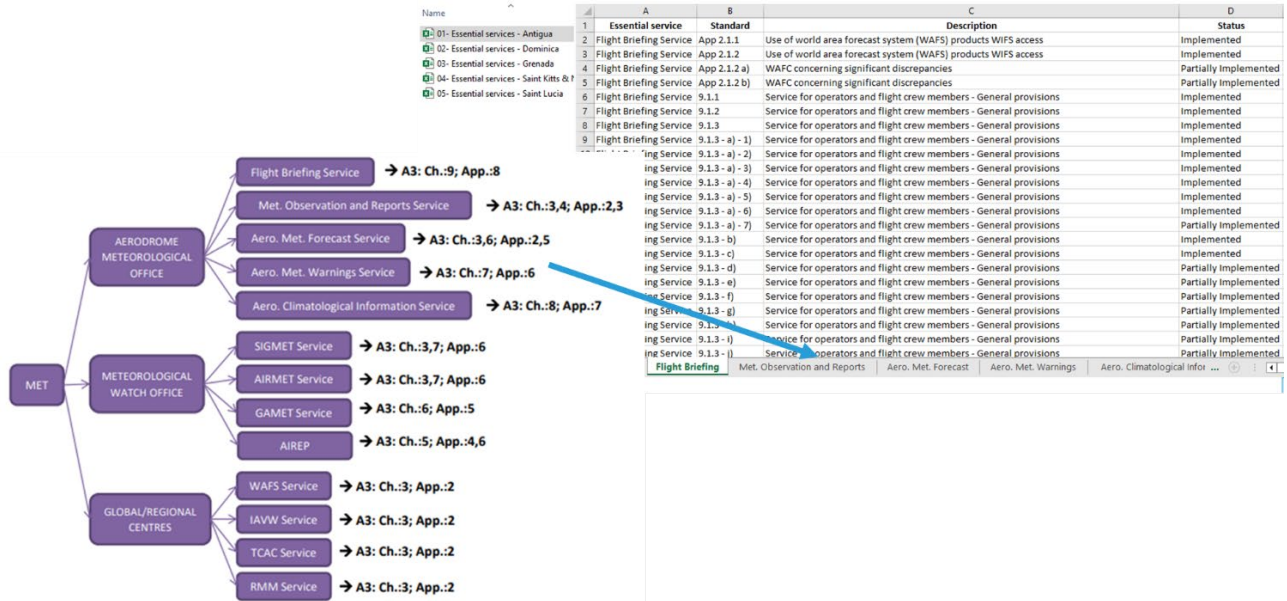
Name

01- Essential services - Antigua
02- Essential services - Dominica
03- Essential services - Grenada
04- Essential services - Saint Kitts & N
05- Essential services - Saint Lucia

| | A | B | C | D |
|---|---|---|---|---|
| 1 | Essential service | Standard | Description | Status |
| 2 | Flight Briefing Service | App 2.1.1 | Use of world area forecast system (WAFS) products WIFS access | Implemented |
| 3 | Flight Briefing Service | App 2.1.2 | Use of world area forecast system (WAFS) products WIFS access | Implemented |
| 4 | Flight Briefing Service | App 2.1.2 a) | WAFC concerning significant discrepancies | Partially Implemented |
| 5 | Flight Briefing Service | App 2.1.2 b) | WAFC concerning significant discrepancies | Partially Implemented |
| 6 | Flight Briefing Service | 9.1.1 | Service for operators and flight crew members - General provisions | Implemented |
| 7 | Flight Briefing Service | 9.1.2 | Service for operators and flight crew members - General provisions | Implemented |
| 8 | Flight Briefing Service | 9.1.3 | Service for operators and flight crew members - General provisions | Implemented |
| 9 | Flight Briefing Service | 9.1.3 - a) - 1) | Service for operators and flight crew members - General provisions | Implemented |
| | ing Service | 9.1.3 - a) - 2) | Service for operators and flight crew members - General provisions | Implemented |
| | ing Service | 9.1.3 - a) - 3) | Service for operators and flight crew members - General provisions | Implemented |
| | ing Service | 9.1.3 - a) - 4) | Service for operators and flight crew members - General provisions | Implemented |
| | ing Service | 9.1.3 - a) - 5) | Service for operators and flight crew members - General provisions | Implemented |
| | ing Service | 9.1.3 - a) - 6) | Service for operators and flight crew members - General provisions | Implemented |
| | ing Service | 9.1.3 - a) - 7) | Service for operators and flight crew members - General provisions | Partially Implemented |
| | ing Service | 9.1.3 - b) | Service for operators and flight crew members - General provisions | Implemented |
| | ing Service | 9.1.3 - c) | Service for operators and flight crew members - General provisions | Implemented |
| | ing Service | 9.1.3 - d) | Service for operators and flight crew members - General provisions | Partially Implemented |
| | ing Service | 9.1.3 - e) | Service for operators and flight crew members - General provisions | Partially Implemented |
| | ing Service | 9.1.3 - f) | Service for operators and flight crew members - General provisions | Partially Implemented |
| | ing Service | 9.1.3 - g) | Service for operators and flight crew members - General provisions | Partially Implemented |
| | ing Service | 9.1.3 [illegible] | Service for operators and flight crew members - General provisions | Partially Implemented |
| | ing Service | 9.1.3 - i) | Service for operators and flight crew members - General provisions | Partially Implemented |
| | ing Service | 9.1.3 - j) | Service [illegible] operators and flight crew members - General provisions | Partially Implemented |

Flight Briefing | Met. Observation and Reports | Aero. Met. Forecast | Aero. Met. Warnings | Aero. Climatological Infor ...

MET

AERODROME METEOROLOGICAL OFFICE
Flight Briefing Service → A3: Ch.:9; App.:8
Met. Observation and Reports Service → A3: Ch.:3,4; App.:2,3
Aero. Met. Forecast Service → A3: Ch.:3,6; App.:2,5
Aero. Met. Warnings Service → A3: Ch.:7; App.:6
Aero. Climatological Information Service → A3: Ch.:8; App.:7

METEOROLOGICAL WATCH OFFICE
SIGMET Service → A3: Ch.:3,7; App.:6
AIRMET Service → A3: Ch.:3,7; App.:6
GAMET Service → A3: Ch.:6; App.:5
AIREP → A3: Ch.:5; App.:4,6

GLOBAL/REGIONAL CENTRES
WAFS Service → A3: Ch.:3; App.:2
IAVW Service → A3: Ch.:3; App.:2
TCAC Service → A3: Ch.:3; App.:2
RMM Service → A3: Ch.:3; App.:2